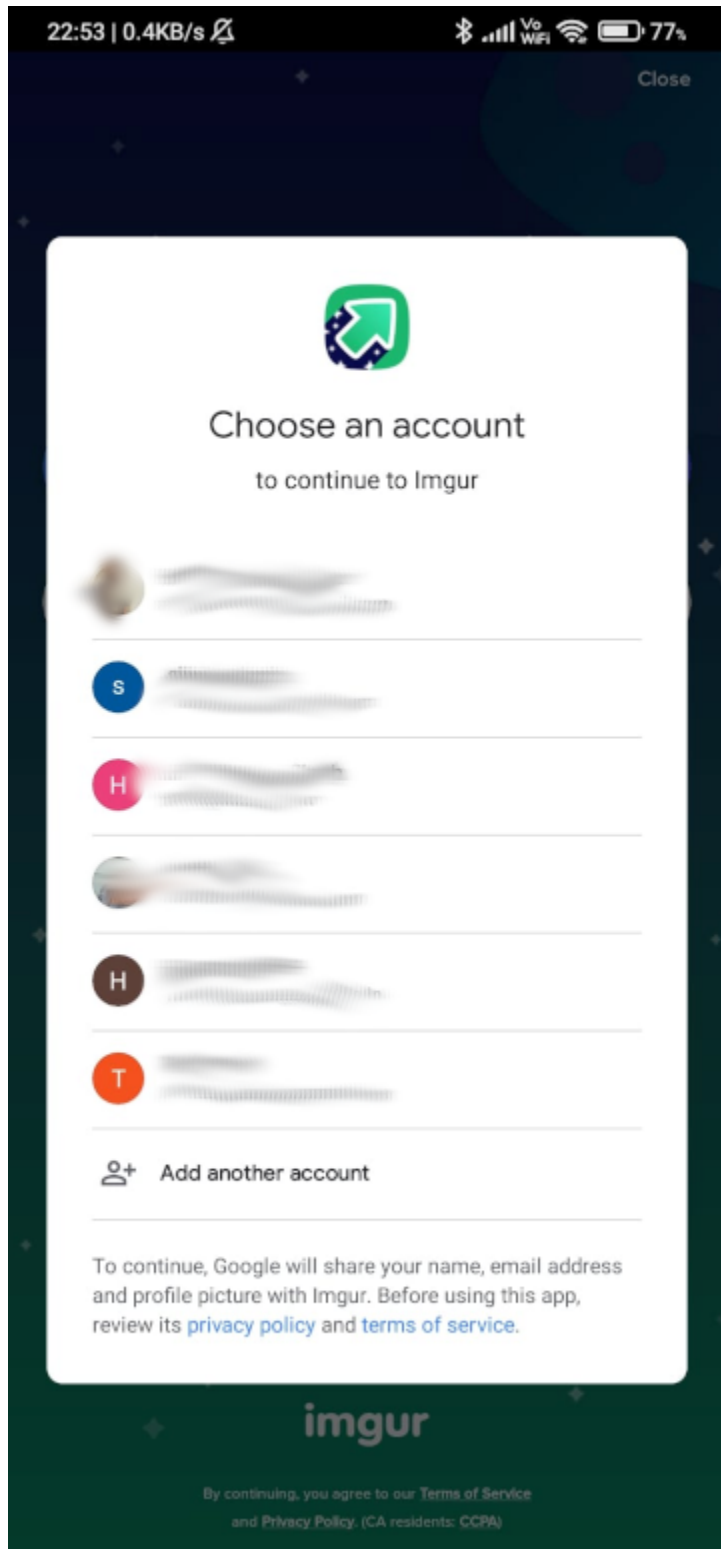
22:53 | 0.4KB/s

Vo WiFi 77%

Close

Choose an account

to continue to Imgur

S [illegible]

H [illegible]

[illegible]

H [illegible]

T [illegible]

Add another account

To continue, Google will share your name, email address and profile picture with Imgur. Before using this app, review its privacy policy and terms of service.

imgur

By continuing, you agree to our Terms of Service and Privacy Policy. (CA residents: CCPA)